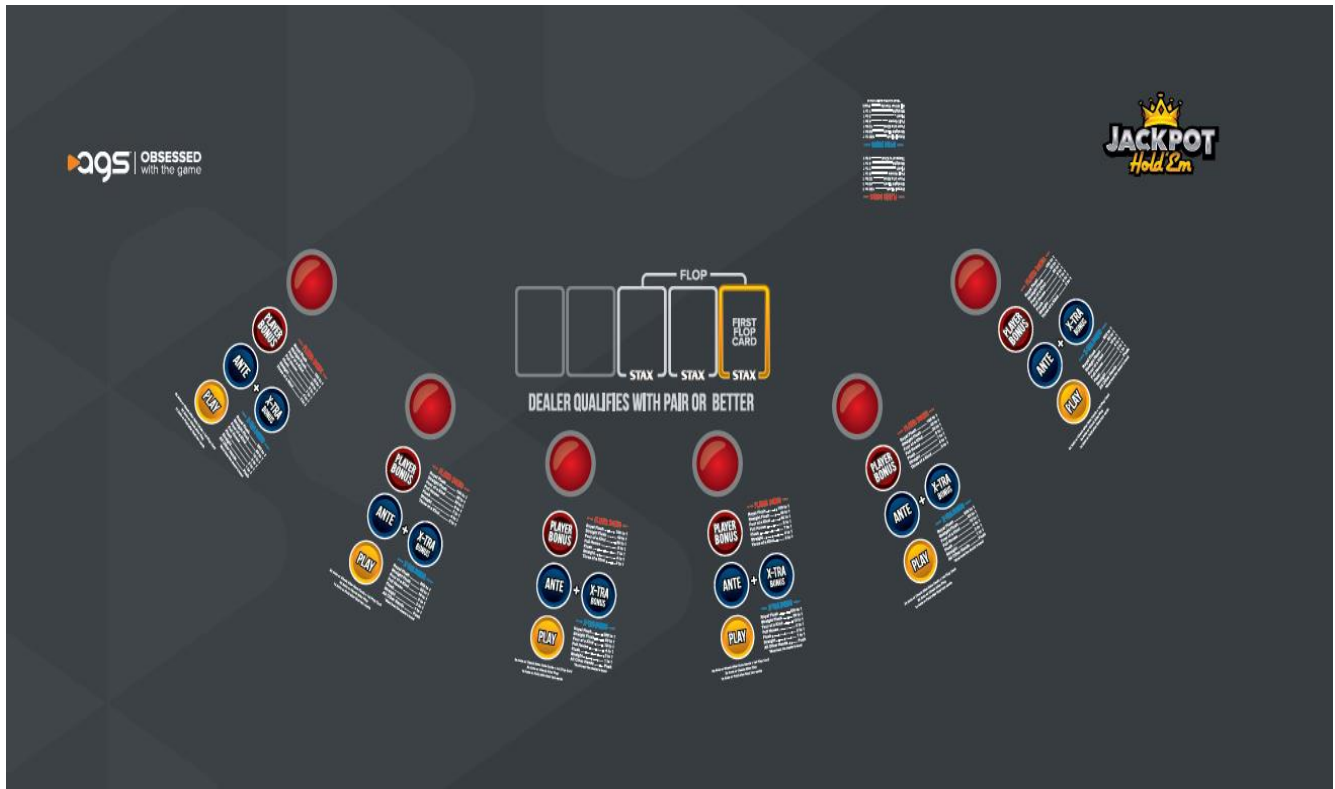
ags | OBSESSED with the game

JACKPOT Hold'Em

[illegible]

FLOP

STAX STAX FIRST FLOP CARD STAX

DEALER QUALIFIES WITH PAIR OR BETTER

PLAYER BONUS
ANTE + X-TRA BONUS
PLAY
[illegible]

PLAYER BONUS
ANTE + X-TRA BONUS
PLAY
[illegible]

PLAYER BONUS
ANTE + X-TRA BONUS
PLAY
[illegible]

PLAYER BONUS
ANTE + X-TRA BONUS
PLAY
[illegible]

PLAYER BONUS
ANTE + X-TRA BONUS
PLAY
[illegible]

PLAYER BONUS
ANTE + X-TRA BONUS
PLAY
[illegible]